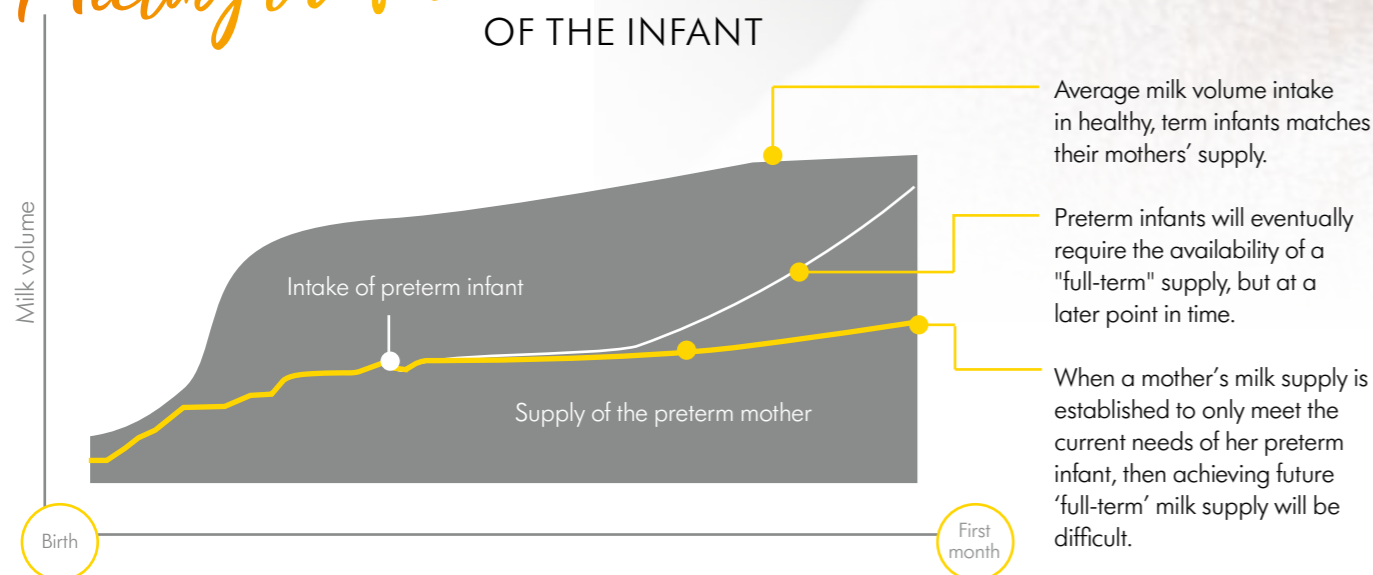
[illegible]
OF THE INFANT

Milk volume

Intake of preterm infant

Supply of the preterm mother

Birth

First month

Average milk volume intake in healthy, term infants matches their mothers' supply.

Preterm infants will eventually require the availability of a "full-term" supply, but at a later point in time.

When a mother's milk supply is established to only meet the current needs of her preterm infant, then achieving future 'full-term' milk supply will be difficult.